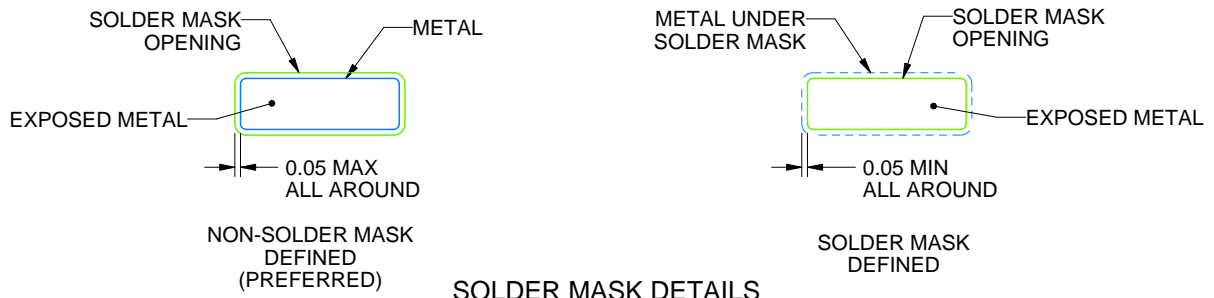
SOLDER MASK OPENING

METAL

EXPOSED METAL

0.05 MAX ALL AROUND

NON-SOLDER MASK DEFINED (PREFERRED)

METAL UNDER SOLDER MASK

SOLDER MASK OPENING

EXPOSED METAL

0.05 MIN ALL AROUND

SOLDER MASK DEFINED

SOLDER MASK DETAILS